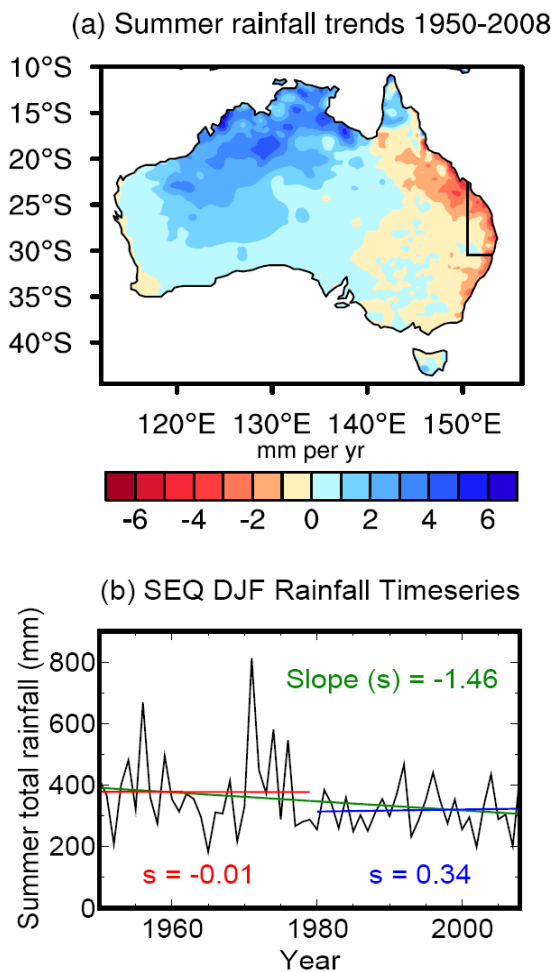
(a) Summer rainfall trends 1950-2008

10°S
15°S
20°S
25°S
30°S
35°S
40°S

120°E 130°E 140°E 150°E
mm per yr

-6 -4 -2 0 2 4 6

(b) SEQ DJF Rainfall Timeseries

Summer total rainfall (mm)

800
600
400
200
0

Slope (s) = -1.46

s = -0.01
s = 0.34

1960 1980 2000
Year